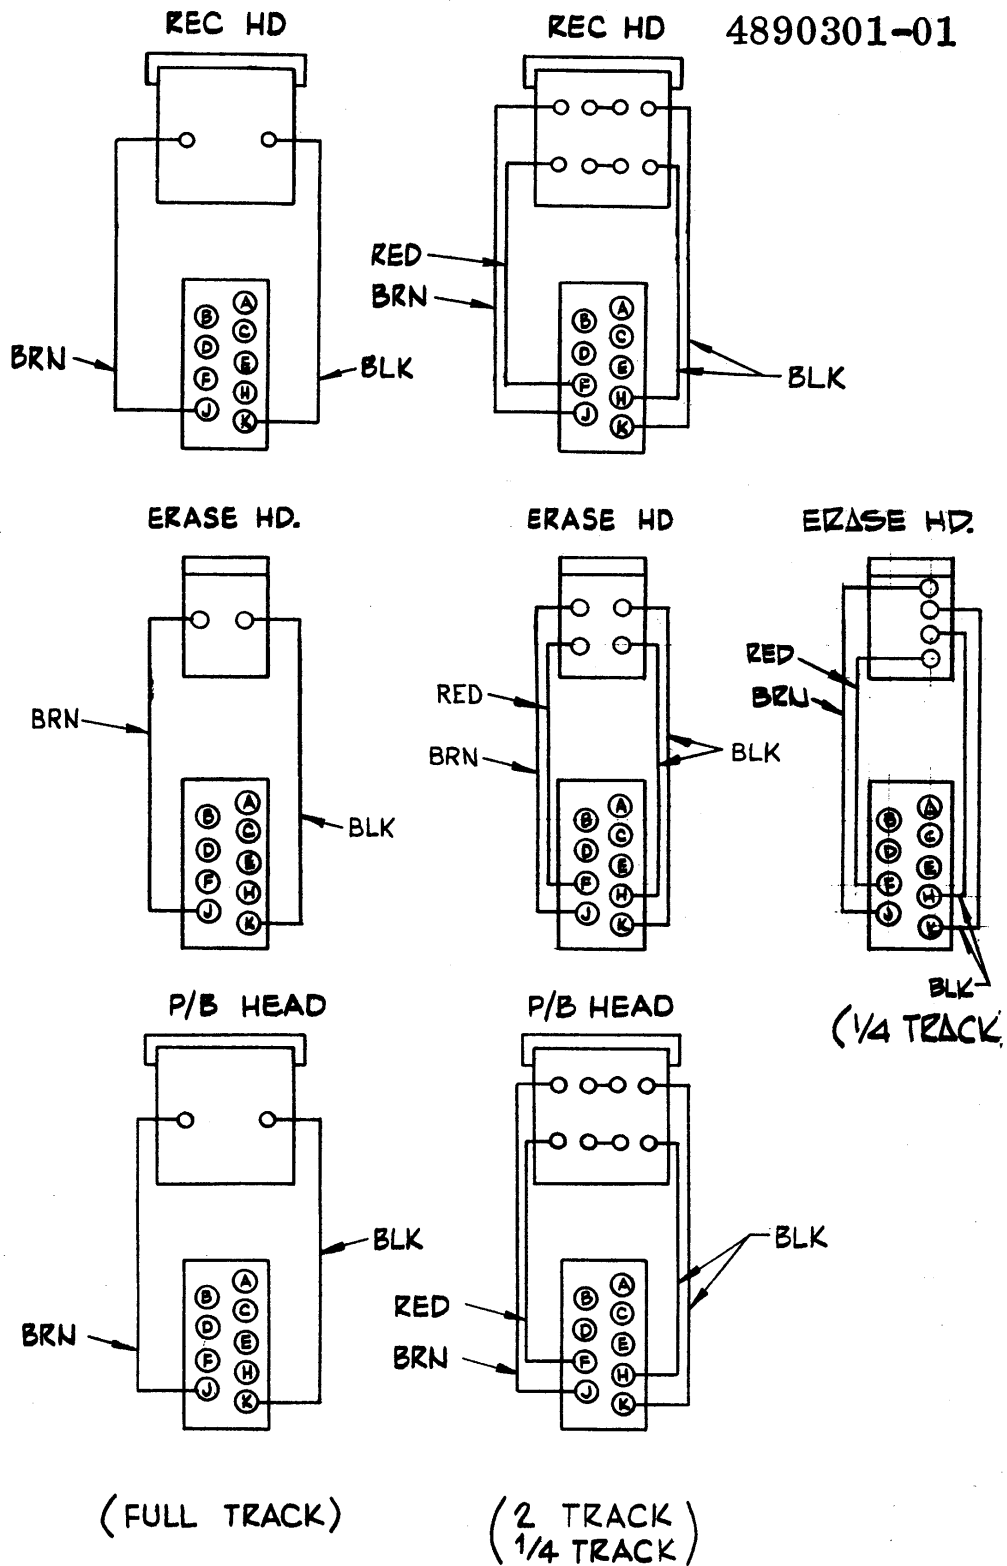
REC HD

REC HD

4890301-01

A B C D E F H J K

BRN

BLK

RED

BRN

A B C D E F H J K

BLK

ERASE HD.

ERASE HD

ERASE HD.

BRN

A B C D E F H J K

BLK

RED

BRN

A B C D E F H J K

BLK

RED

BRN

A B C D E F H J K

BLK

(1/4 TRACK

P/B HEAD

P/B HEAD

BLK

A B C D E F H J K

BRN

BLK

RED

A B C D E F H J K

BRN

(FULL TRACK)

(2 TRACK 1/4 TRACK)